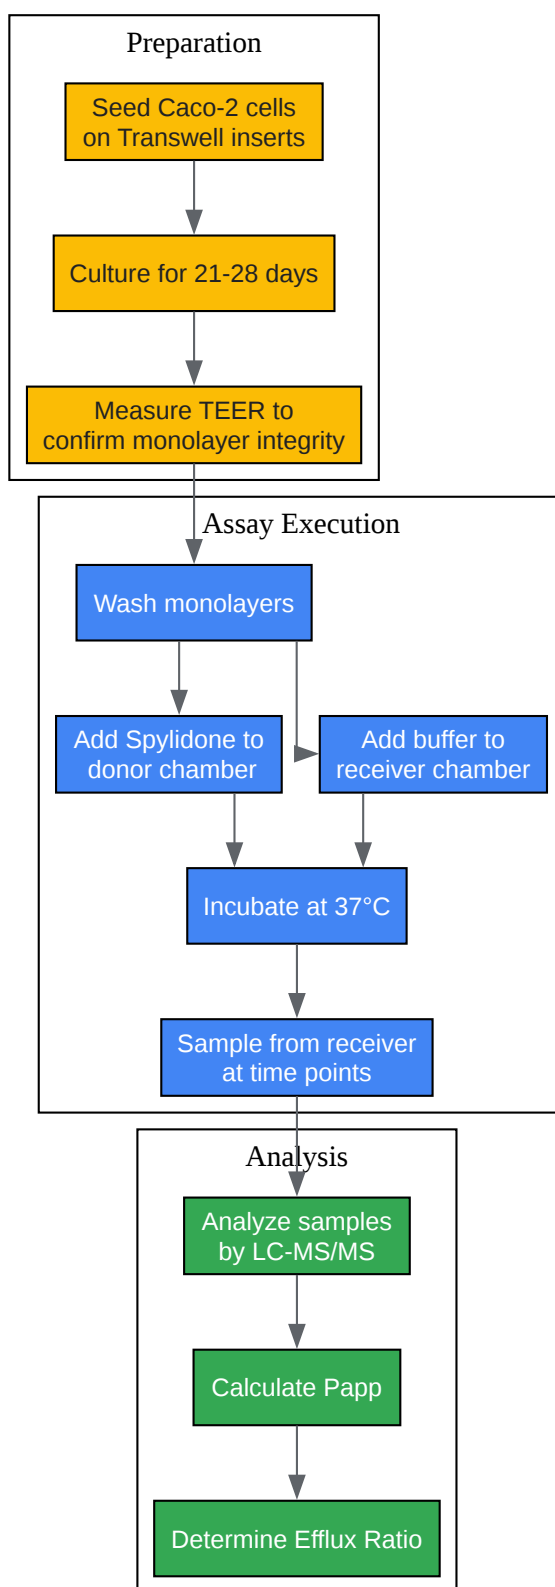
Preparation

Seed Caco-2 cells on Transwell inserts

Culture for 21-28 days

Measure TEER to confirm monolayer integrity

Assay Execution

Wash monolayers

Add Spylidone to donor chamber

Add buffer to receiver chamber

Incubate at 37°C

Sample from receiver at time points

Analysis

Analyze samples by LC-MS/MS

Calculate Papp

Determine Efflux Ratio